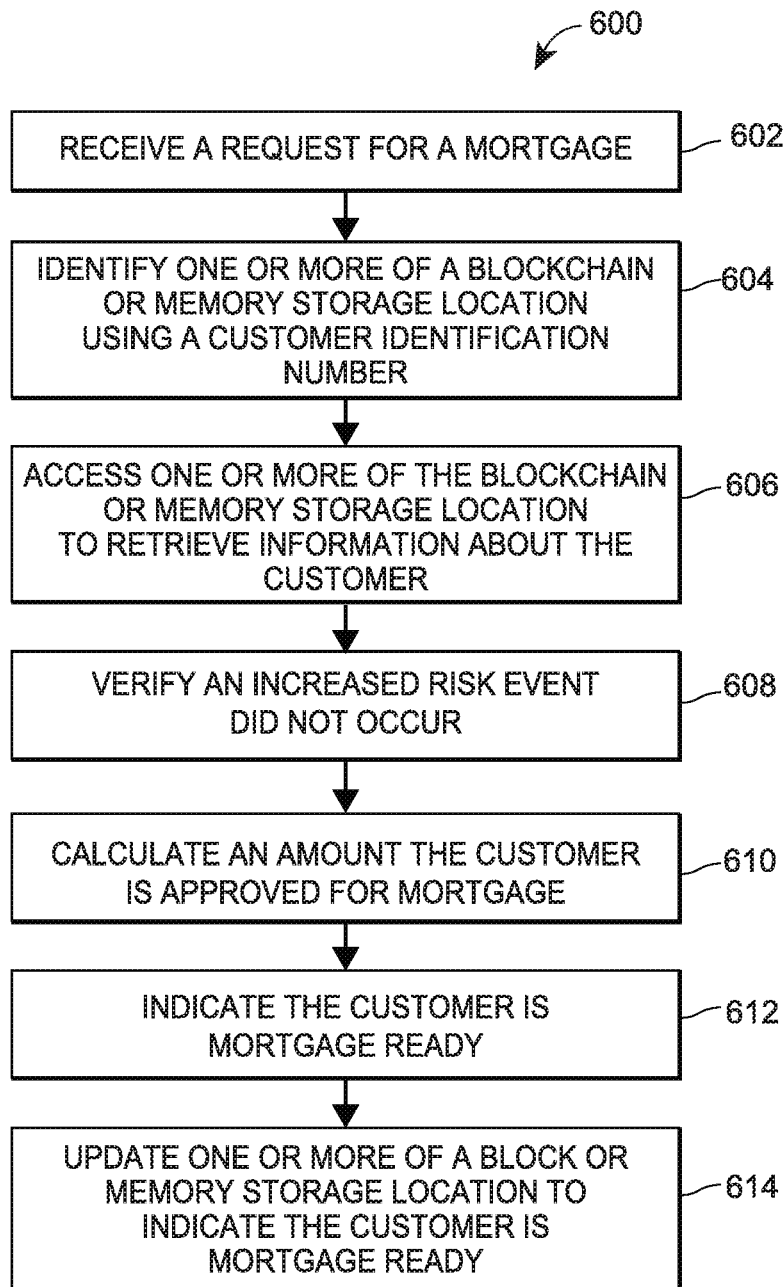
600

RECEIVE A REQUEST FOR A MORTGAGE

602

IDENTIFY ONE OR MORE OF A BLOCKCHAIN OR MEMORY STORAGE LOCATION USING A CUSTOMER IDENTIFICATION NUMBER

604

ACCESS ONE OR MORE OF THE BLOCKCHAIN OR MEMORY STORAGE LOCATION TO RETRIEVE INFORMATION ABOUT THE CUSTOMER

606

VERIFY AN INCREASED RISK EVENT DID NOT OCCUR

608

CALCULATE AN AMOUNT THE CUSTOMER IS APPROVED FOR MORTGAGE

610

INDICATE THE CUSTOMER IS MORTGAGE READY

612

UPDATE ONE OR MORE OF A BLOCK OR MEMORY STORAGE LOCATION TO INDICATE THE CUSTOMER IS MORTGAGE READY

614